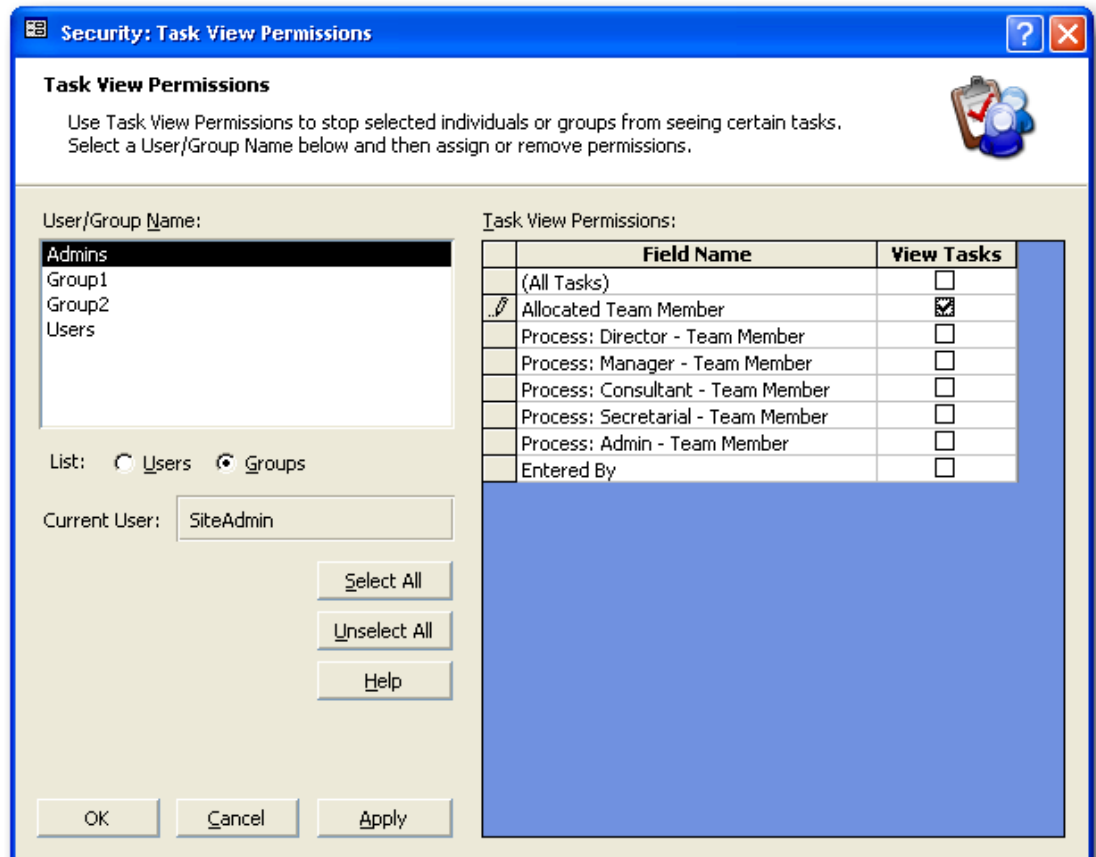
Security: Task View Permissions

Task View Permissions

Use Task View Permissions to stop selected individuals or groups from seeing certain tasks. Select a User/Group Name below and then assign or remove permissions.

User/Group Name:

Admins
Group1
Group2
Users

List: Users Groups

Current User: SiteAdmin

Select All

Unselect All

Help

OK Cancel Apply

Task View Permissions:

| Field Name | View Tasks |
|---|---|
| (All Tasks) | ☐ |
| Allocated Team Member | ☑ |
| Process: Director - Team Member | ☐ |
| Process: Manager - Team Member | ☐ |
| Process: Consultant - Team Member | ☐ |
| Process: Secretarial - Team Member | ☐ |
| Process: Admin - Team Member | ☐ |
| Entered By | ☐ |